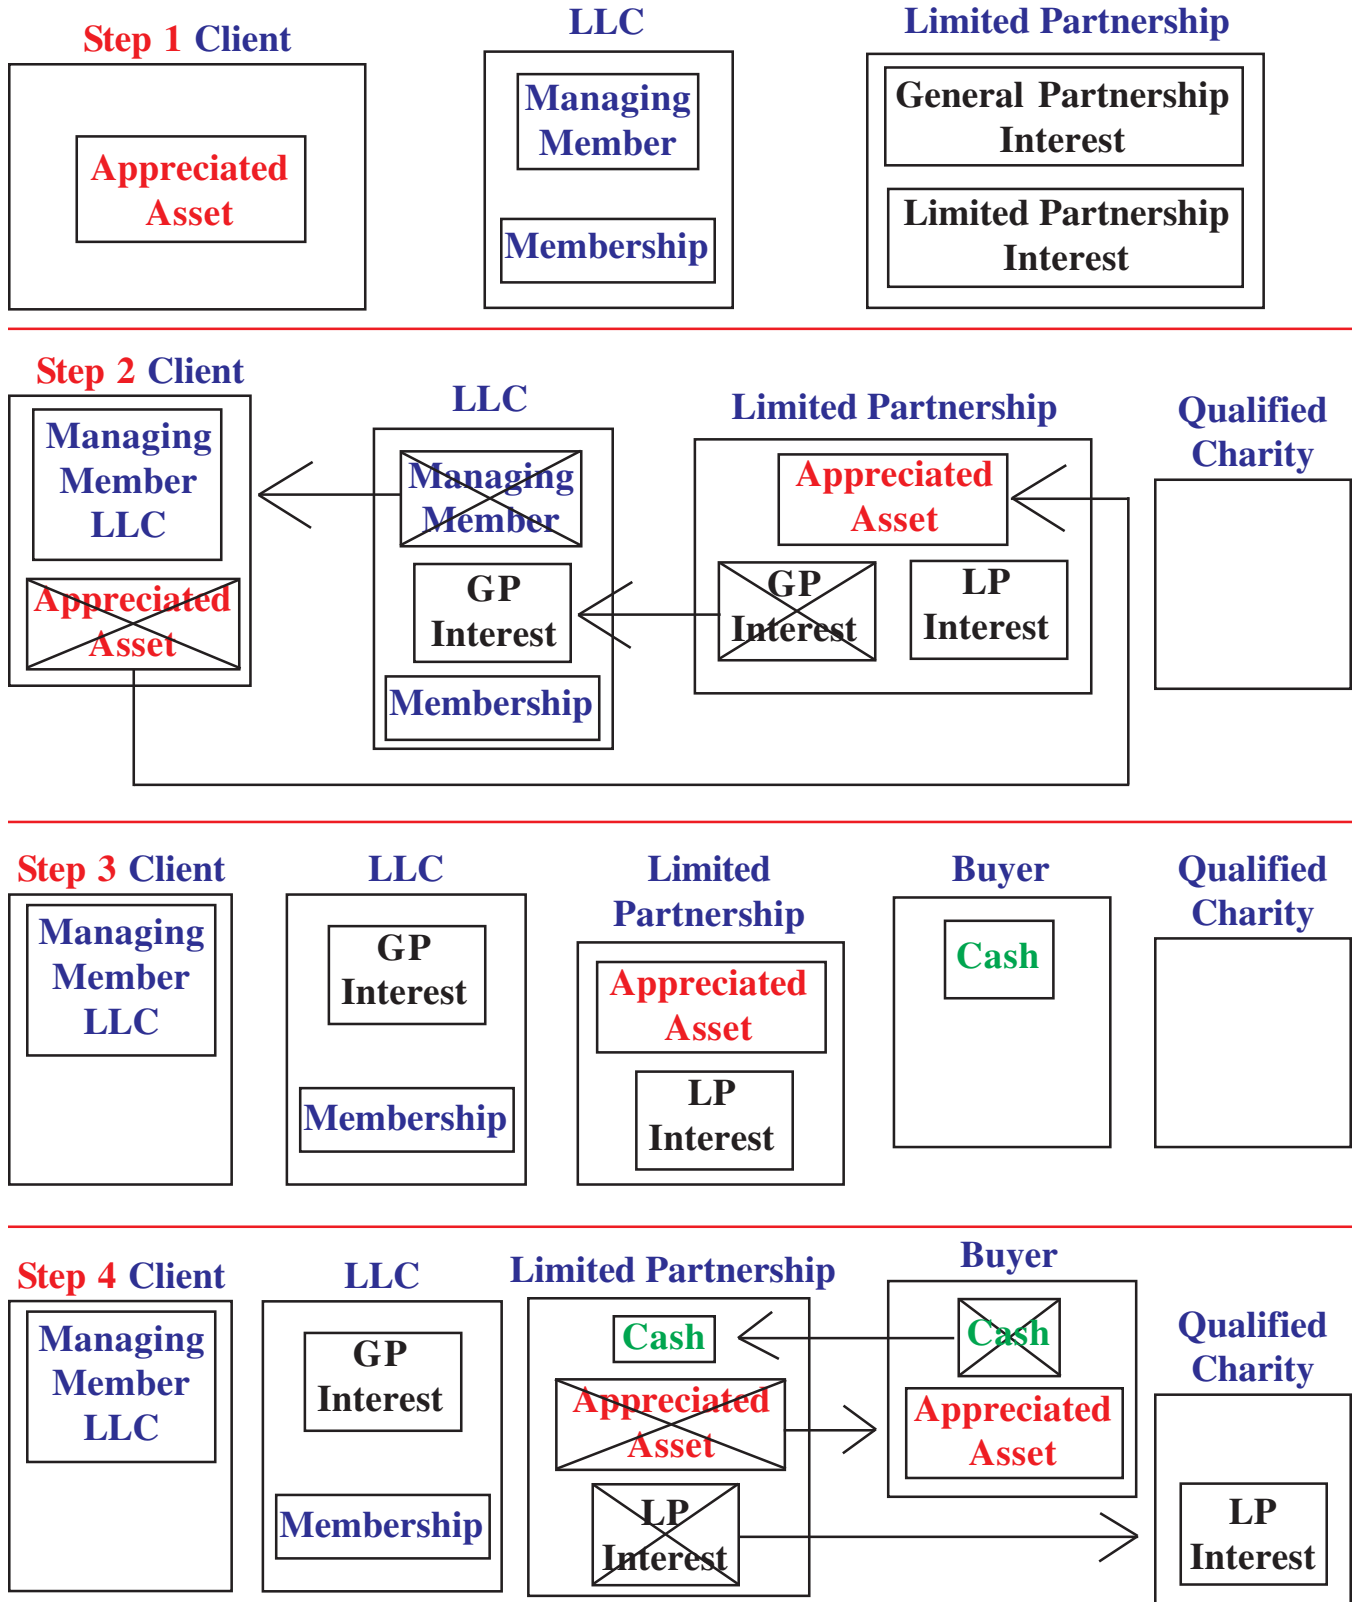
Step 1 Client

Appreciated Asset

LLC

Managing Member

Membership

Limited Partnership

General Partnership Interest

Limited Partnership Interest

Step 2 Client

Managing Member LLC

Appreciated Asset

LLC

Managing Member

GP Interest

Membership

Limited Partnership

Appreciated Asset

GP Interest

LP Interest

Qualified Charity

Step 3 Client

Managing Member LLC

LLC

GP Interest

Membership

Limited Partnership

Appreciated Asset

LP Interest

Buyer

Cash

Qualified Charity

Step 4 Client

Managing Member LLC

LLC

GP Interest

Membership

Limited Partnership

Cash

Appreciated Asset

LP Interest

Buyer

Cash

Appreciated Asset

Qualified Charity

LP Interest